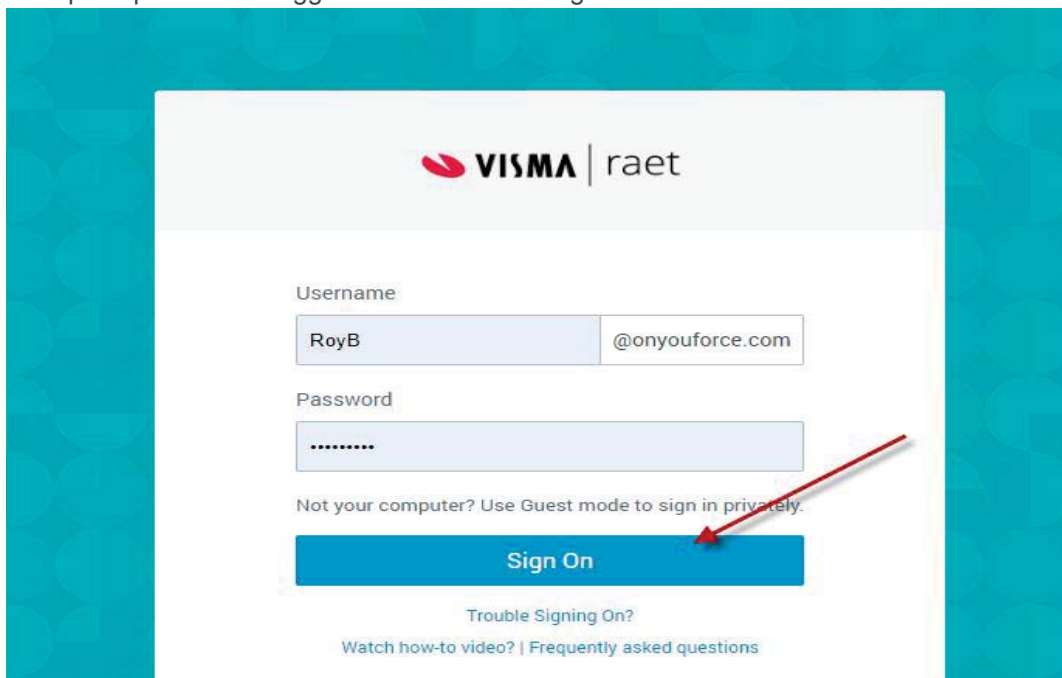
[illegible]

VISMA | raet

Username

RoyB

@onyouforce.com

Password

•••••••••

Not your computer? Use Guest mode to sign in privately.

Sign On

Trouble Signing On?

Watch how-to video? | Frequently asked questions